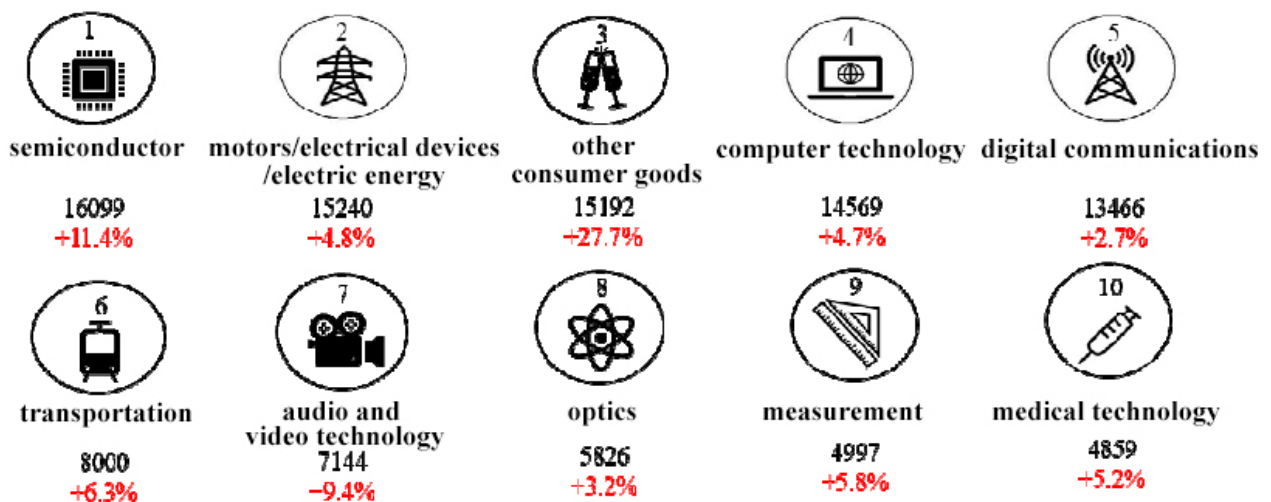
1
semiconductor
16099
+11.4%

2
motors/electrical devices /electric energy
15240
+4.8%

3
other consumer goods
15192
+27.7%

4
computer technology
14569
+4.7%

5
digital communications
13466
+2.7%

6
transportation
8000
+6.3%

7
audio and video technology
7144
−9.4%

8
optics
5826
+3.2%

9
measurement
4997
+5.8%

10
medical technology
4859
+5.2%